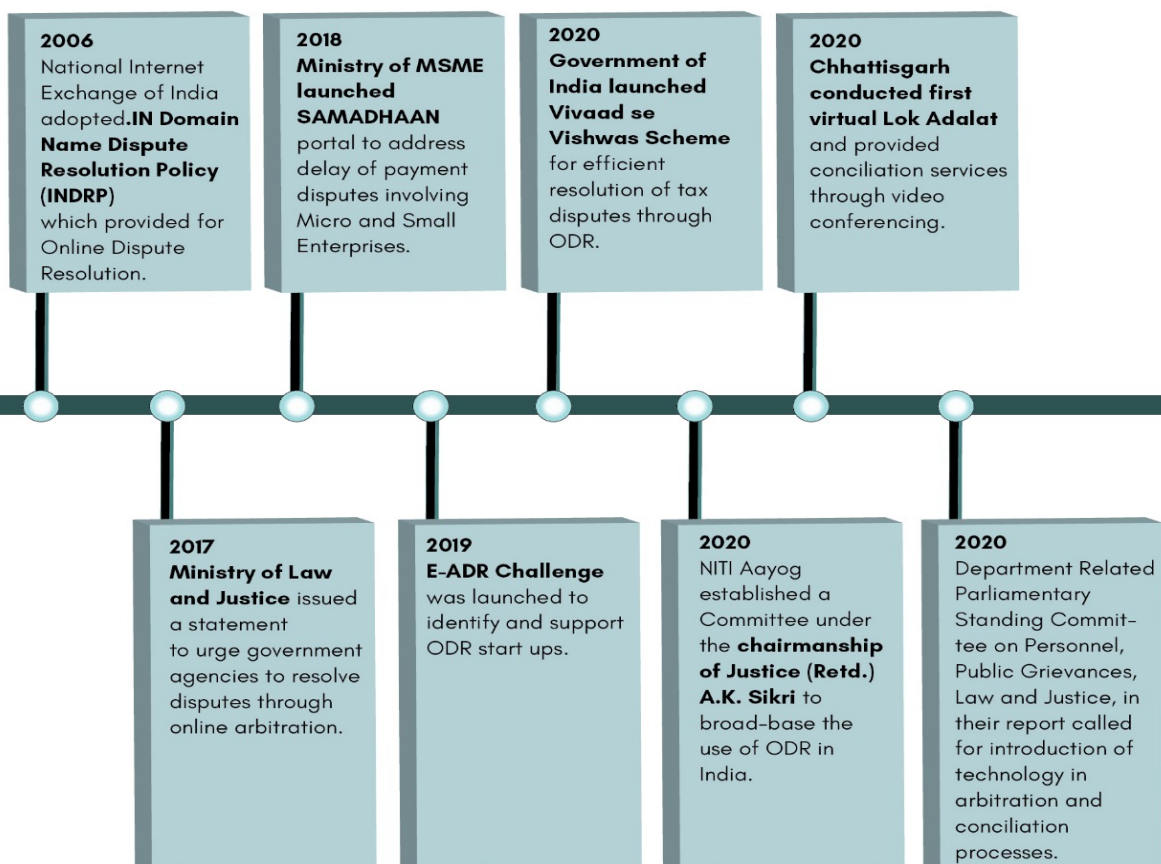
2006
National Internet Exchange of India adopted.IN Domain Name Dispute Resolution Policy (INDRP) which provided for Online Dispute Resolution.

2017
Ministry of Law and Justice issued a statement to urge government agencies to resolve disputes through online arbitration.

2018
Ministry of MSME launched SAMADHAAN portal to address delay of payment disputes involving Micro and Small Enterprises.

2019
E-ADR Challenge was launched to identify and support ODR start ups.

2020
Government of India launched Vivaad se Vishwas Scheme for efficient resolution of tax disputes through ODR.

2020
NITI Aayog established a Committee under the chairmanship of Justice (Retd.) A.K. Sikri to broad-base the use of ODR in India.

2020
Chhattisgarh conducted first virtual Lok Adalat and provided conciliation services through video conferencing.

2020
Department Related Parliamentary Standing Committee on Personnel, Public Grievances, Law and Justice, in their report called for introduction of technology in arbitration and conciliation processes.